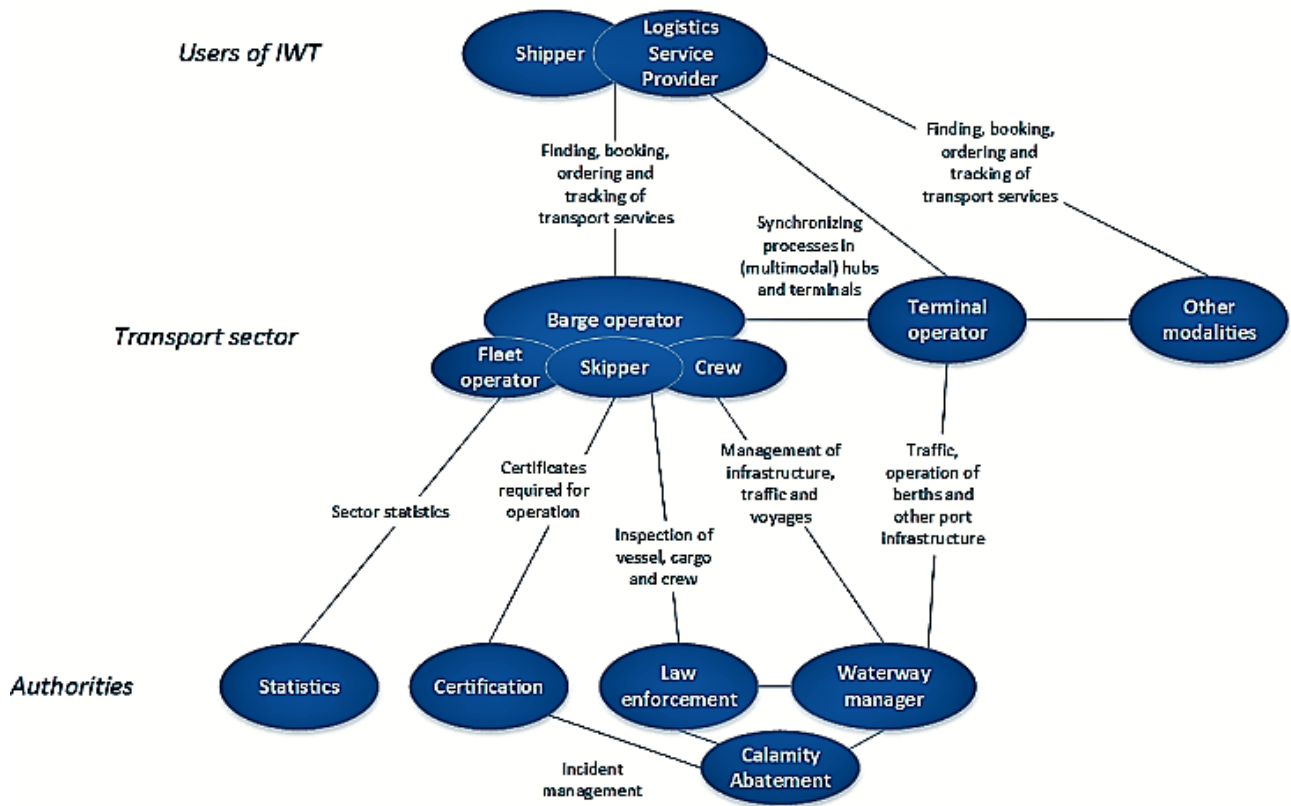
Users of IWT

Shipper

Logistics Service Provider

Finding, booking, ordering and tracking of transport services

Finding, booking, ordering and tracking of transport services

Synchronizing processes in (multimodal) hubs and terminals

Transport sector

Barge operator

Terminal operator

Other modalities

Fleet operator

Skipper

Crew

Sector statistics

Certificates required for operation

Inspection of vessel, cargo and crew

Management of infrastructure, traffic and voyages

Traffic, operation of berths and other port infrastructure

Authorities

Statistics

Certification

Law enforcement

Waterway manager

Calamity Abatement

Incident management